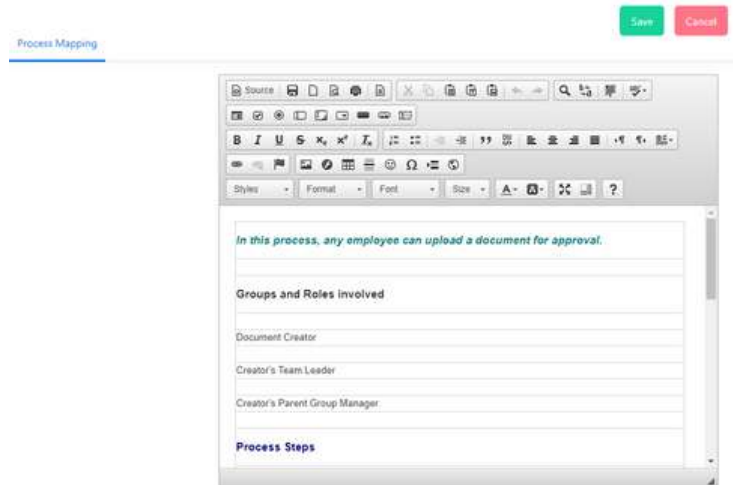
Save Cancel

Process Mapping

Source

B I U S $x_2$ $x^2$ $I_x$

Styles Format Font Size A- ?

In this process, any employee can upload a document for approval.

Groups and Roles involved

Document Creator

Creator's Team Leader

Creator's Parent Group Manager

Process Steps